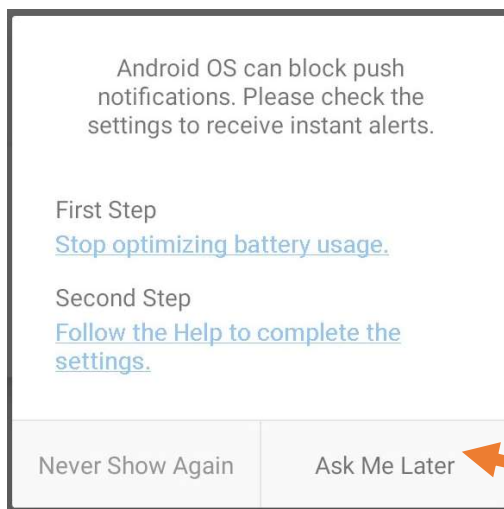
Android OS can block push notifications. Please check the settings to receive instant alerts.

First Step
Stop optimizing battery usage.

Second Step
Follow the Help to complete the settings.

Never Show Again
Ask Me Later